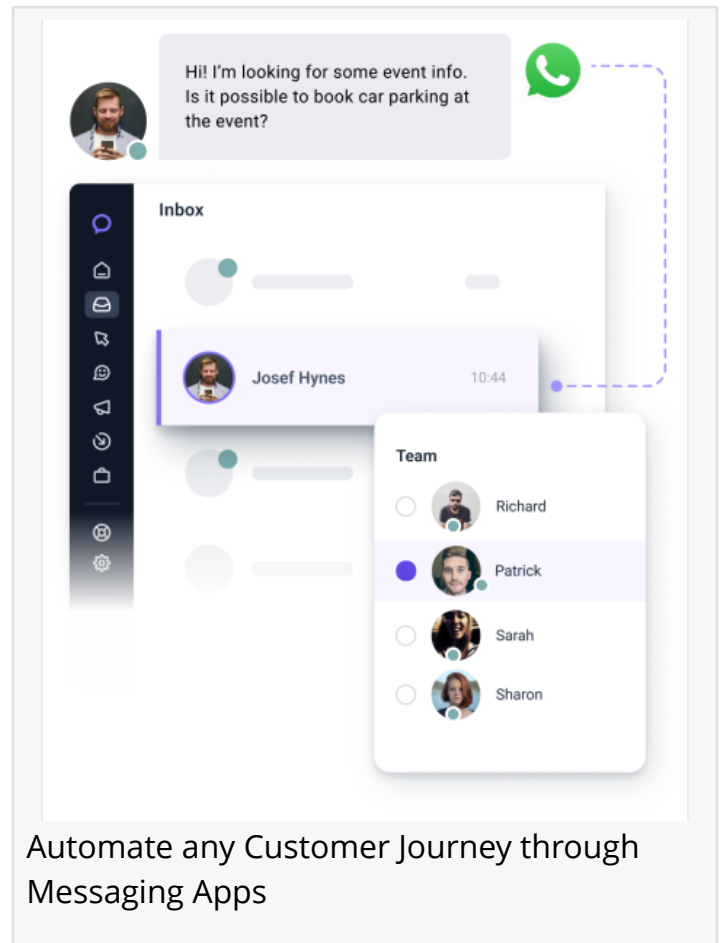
Hi! I'm looking for some event info. Is it possible to book car parking at the event?

Inbox

Josef Hynes 10:44

Team

Richard

Patrick

Sarah

Sharon

Automate any Customer Journey through Messaging Apps